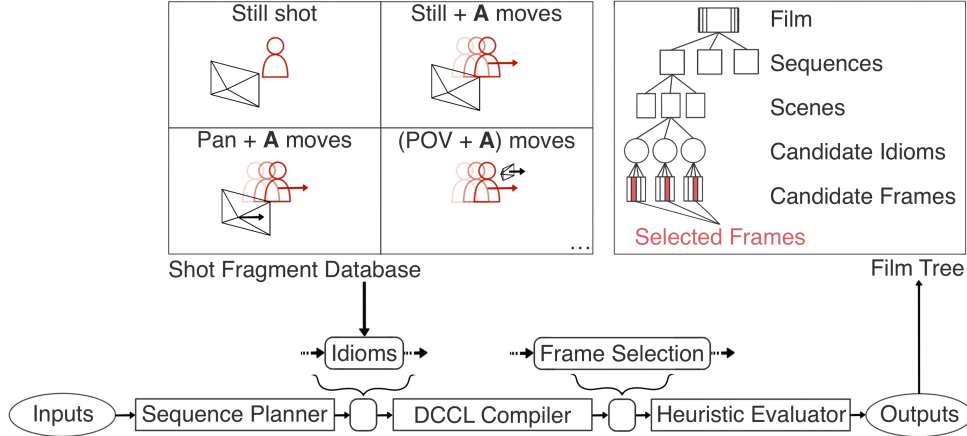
Still shot

Still + **A** moves

Pan + **A** moves

(POV + **A**) moves

...

Shot Fragment Database

Film

Sequences

Scenes

Candidate Idioms

Candidate Frames

Selected Frames

Film Tree

Idioms

Frame Selection

Inputs

Sequence Planner

DCCL Compiler

Heuristic Evaluator

Outputs